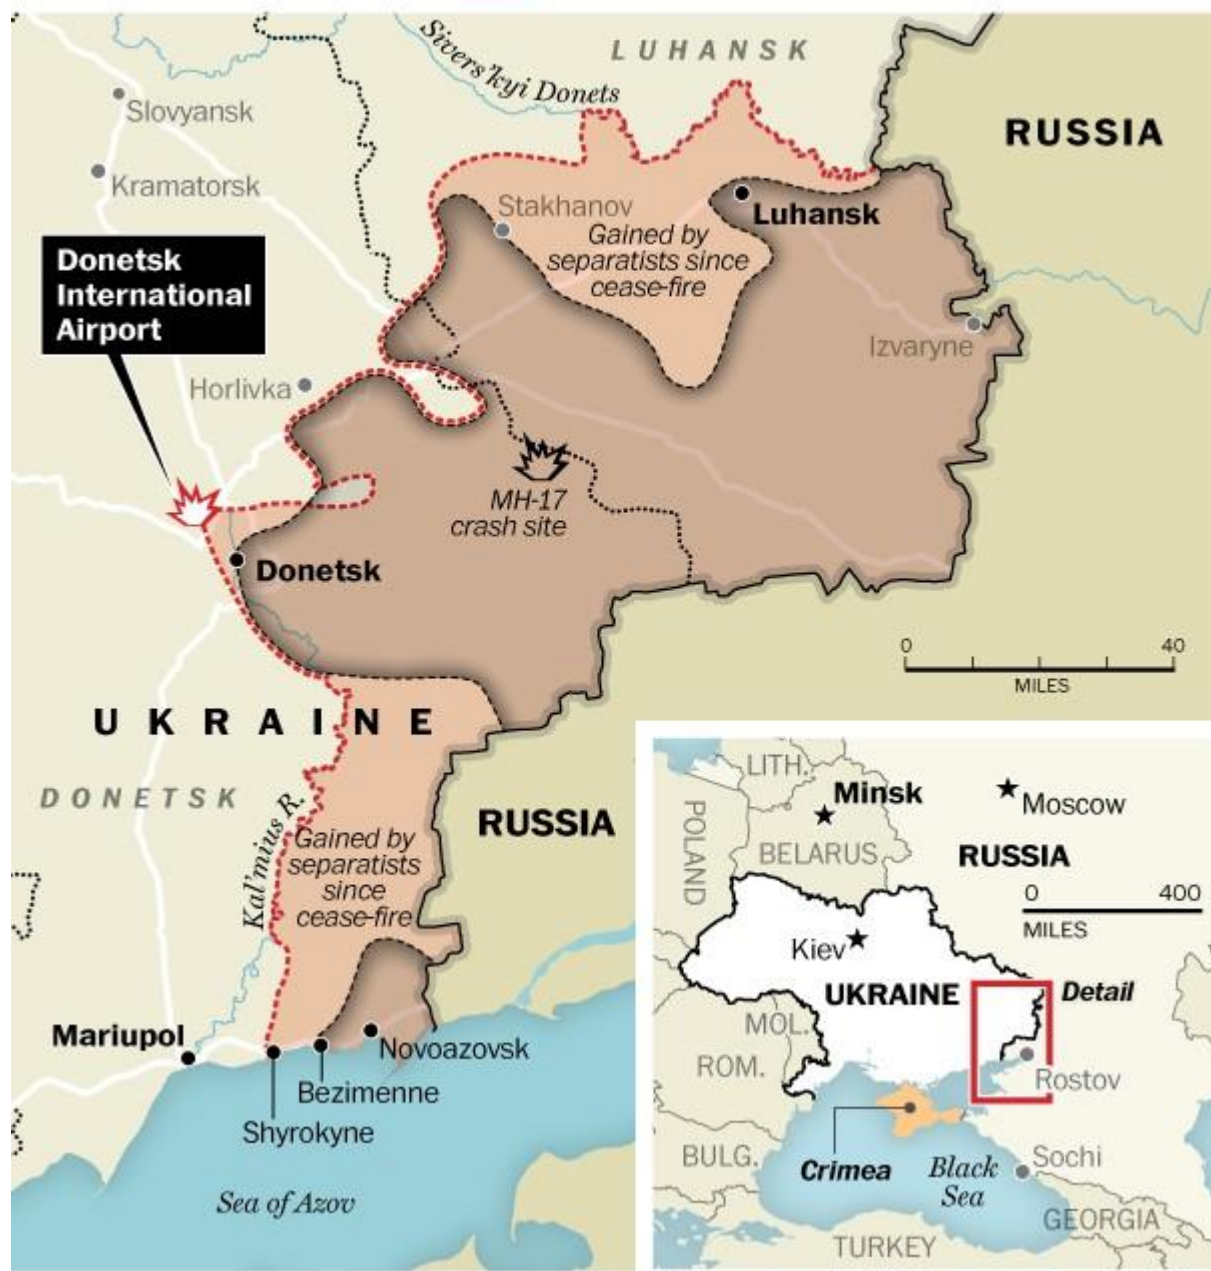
LUHANSK

Sivers'kyi Donets

RUSSIA

Slovyansk

Kramatorsk

Stakhanov

Luhansk

Gained by separatists since cease-fire

Donetsk International Airport

Izvaryne

Horlivka

MH-17 crash site

Donetsk

0

40

MILES

UKRAINE

DONETSK

Kal'mius R.

Gained by separatists since cease-fire

RUSSIA

Mariupol

Shyrokyne

Bezimenne

Novoazovsk

Sea of Azov

LITH.

Minsk

Moscow

POLAND

BELARUS

RUSSIA

0

400

MILES

Kiev

UKRAINE

Detail

MOL.

ROM.

Rostov

BULG.

Crimea

Black Sea

Sochi

GEORGIA

TURKEY